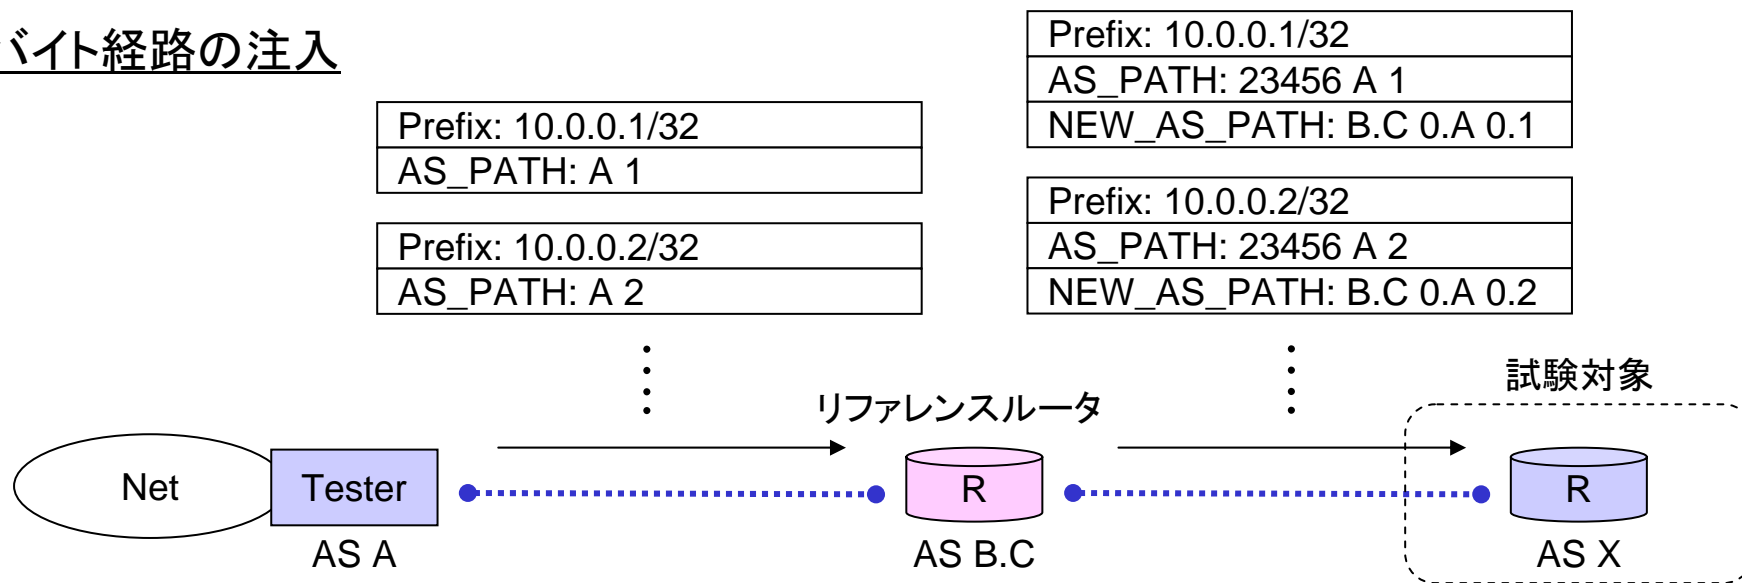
バイト経路の注入

| Prefix: 10.0.0.1/32 |
|---|
| AS_PATH: A 1 |

| Prefix: 10.0.0.2/32 |
|---|
| AS_PATH: A 2 |

| Prefix: 10.0.0.1/32 |
|---|
| AS_PATH: 23456 A 1 |
| NEW_AS_PATH: B.C 0.A 0.1 |

| Prefix: 10.0.0.2/32 |
|---|
| AS_PATH: 23456 A 2 |
| NEW_AS_PATH: B.C 0.A 0.2 |

試験対象

リファレンスルータ

Net

Tester

AS A

R

AS B.C

R

AS X